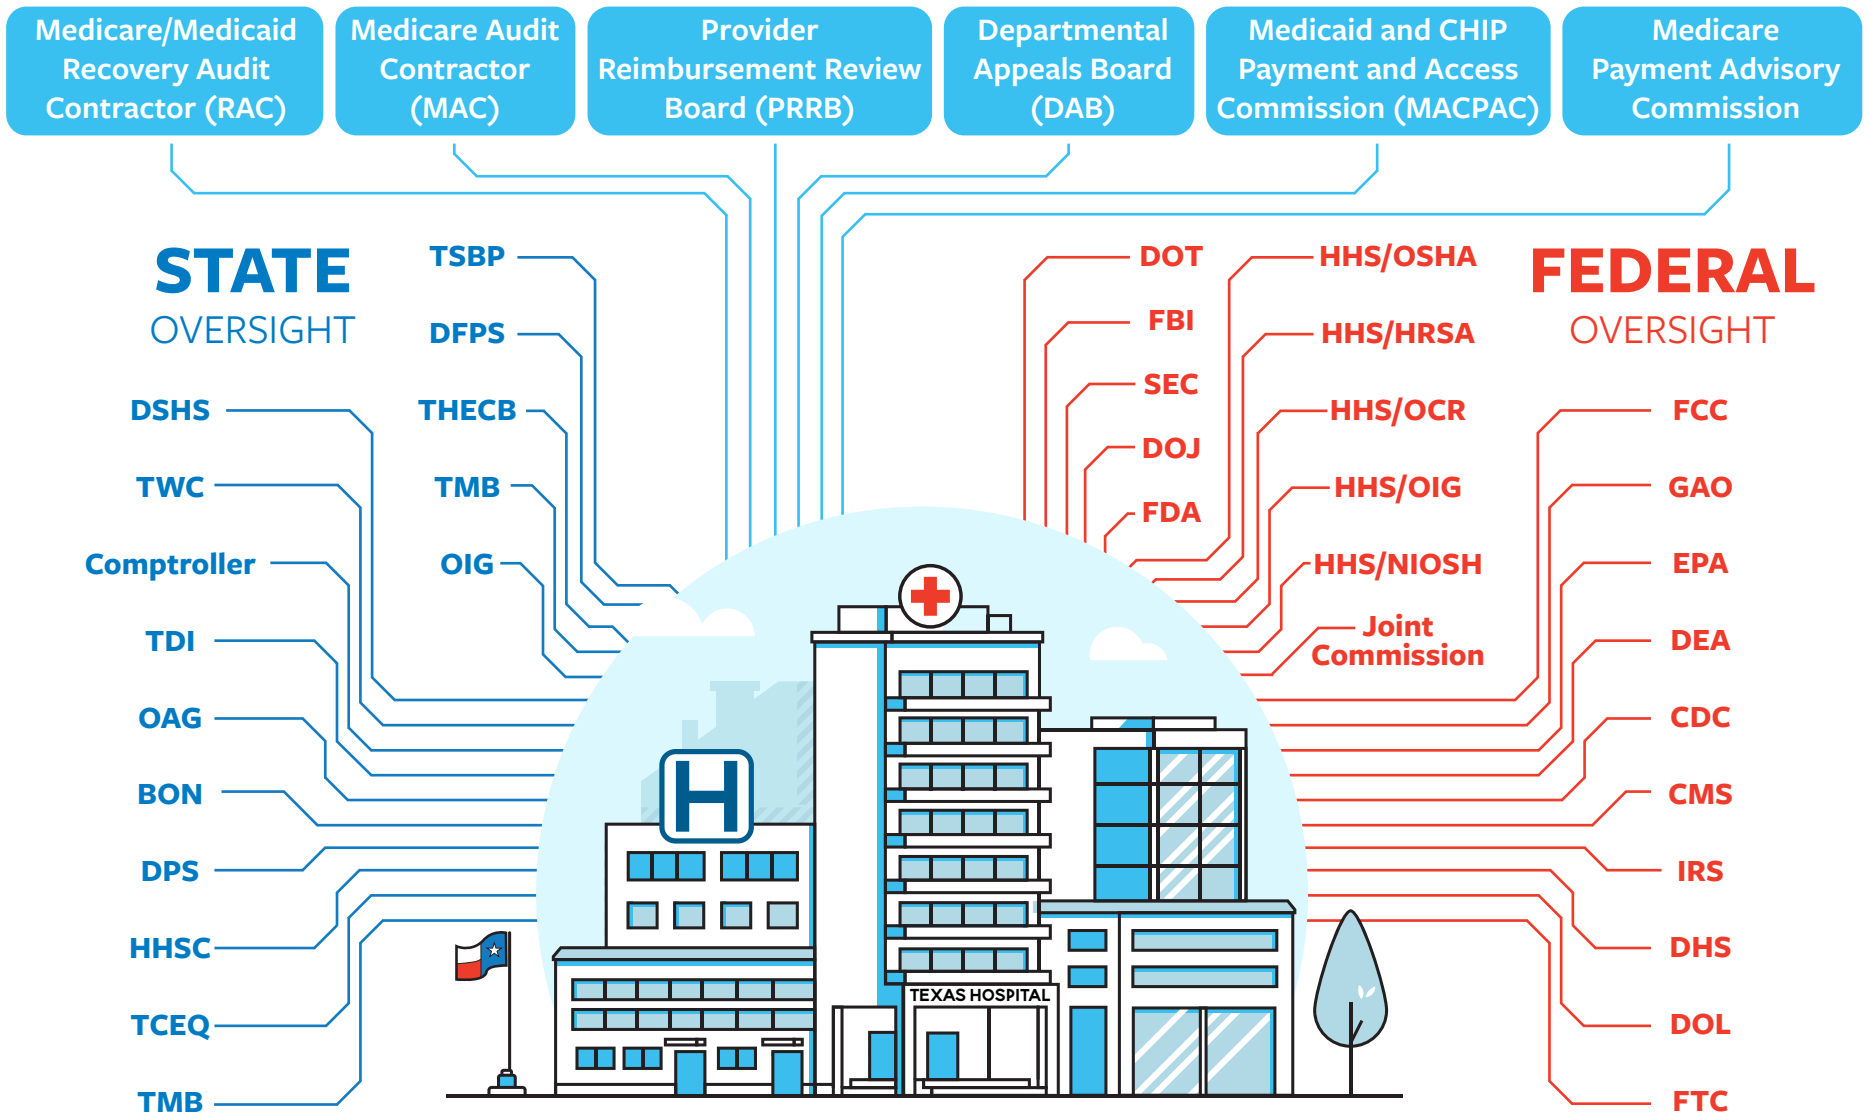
Medicare/Medicaid Recovery Audit Contractor (RAC)

Medicare Audit Contractor (MAC)

Provider Reimbursement Review Board (PRRB)

Departmental Appeals Board (DAB)

Medicaid and CHIP Payment and Access Commission (MACPAC)

Medicare Payment Advisory Commission

STATE
OVERSIGHT

TSBP
DFPS
THECB
TMB
OIG

DSHS
TWC
Comptroller
TDI
OAG
BON
DPS
HHSC
TCEQ
TMB

DOT
FBI
SEC
DOJ
FDA

HHS/OSHA
HHS/HRSA
HHS/OCR
HHS/OIG
HHS/NIOSH
Joint Commission

FEDERAL
OVERSIGHT

FCC
GAO
EPA
DEA
CDC
CMS
IRS
DHS
DOL
FTC

H

TEXAS HOSPITAL